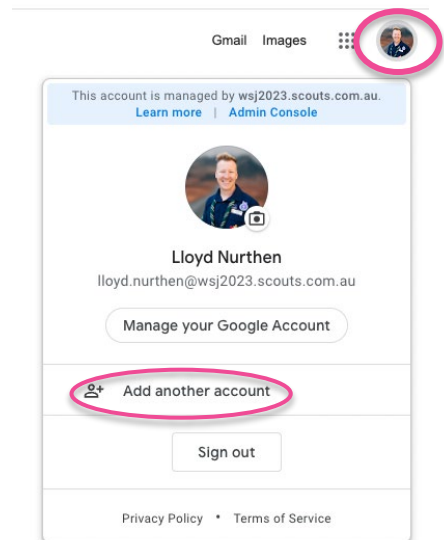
Gmail Images

This account is managed by wsj2023.scouts.com.au.
Learn more | Admin Console

Lloyd Nurthen
lloyd.nurthen@wsj2023.scouts.com.au

Manage your Google Account

Add another account

Sign out

Privacy Policy • Terms of Service